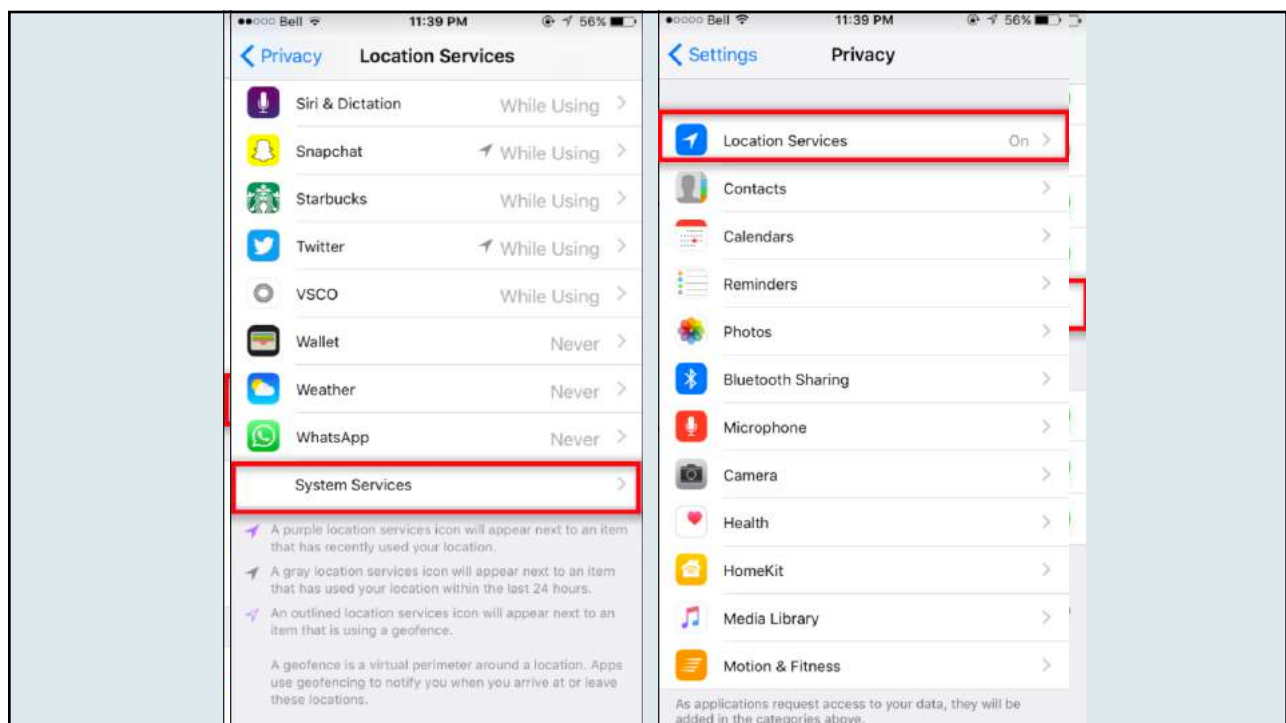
●●○○○ Bell 11:39 PM 56%

Privacy Location Services

Siri & Dictation While Using

Snapchat While Using

Starbucks While Using

Twitter While Using

VSCO While Using

Wallet Never

Weather Never

WhatsApp Never

System Services

A purple location services icon will appear next to an item that has recently used your location.

A gray location services icon will appear next to an item that has used your location within the last 24 hours.

An outlined location services icon will appear next to an item that is using a geofence.

A geofence is a virtual perimeter around a location. Apps use geofencing to notify you when you arrive at or leave these locations.

●○○○○ Bell 11:39 PM 56%

Settings Privacy

Location Services On

Contacts

Calendars

Reminders

Photos

Bluetooth Sharing

Microphone

Camera

Health

HomeKit

Media Library

Motion & Fitness

As applications request access to your data, they will be added in the categories above.